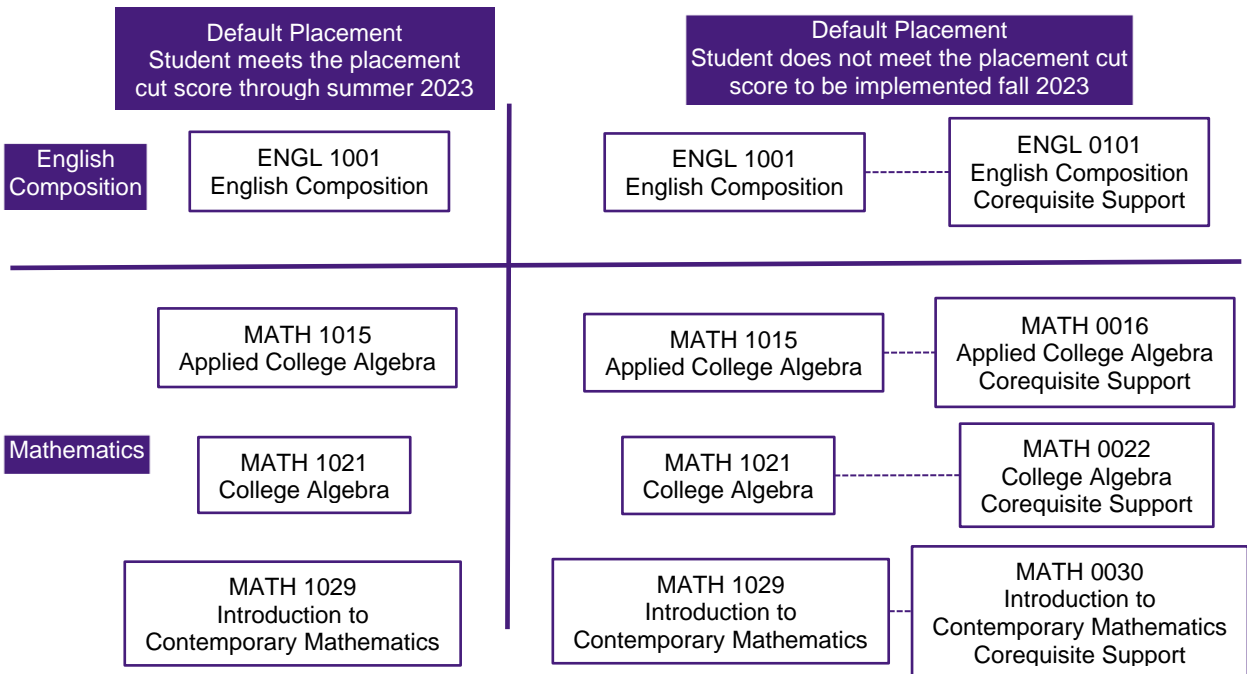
Default Placement
Student meets the placement cut score through summer 2023

Default Placement
Student does not meet the placement cut score to be implemented fall 2023

English Composition

ENGL 1001
English Composition

ENGL 1001
English Composition

ENGL 0101
English Composition
Corequisite Support

MATH 1015
Applied College Algebra

MATH 1015
Applied College Algebra

MATH 0016
Applied College Algebra
Corequisite Support

Mathematics

MATH 1021
College Algebra

MATH 1021
College Algebra

MATH 0022
College Algebra
Corequisite Support

MATH 1029
Introduction to
Contemporary Mathematics

MATH 1029
Introduction to
Contemporary Mathematics

MATH 0030
Introduction to
Contemporary Mathematics
Corequisite Support